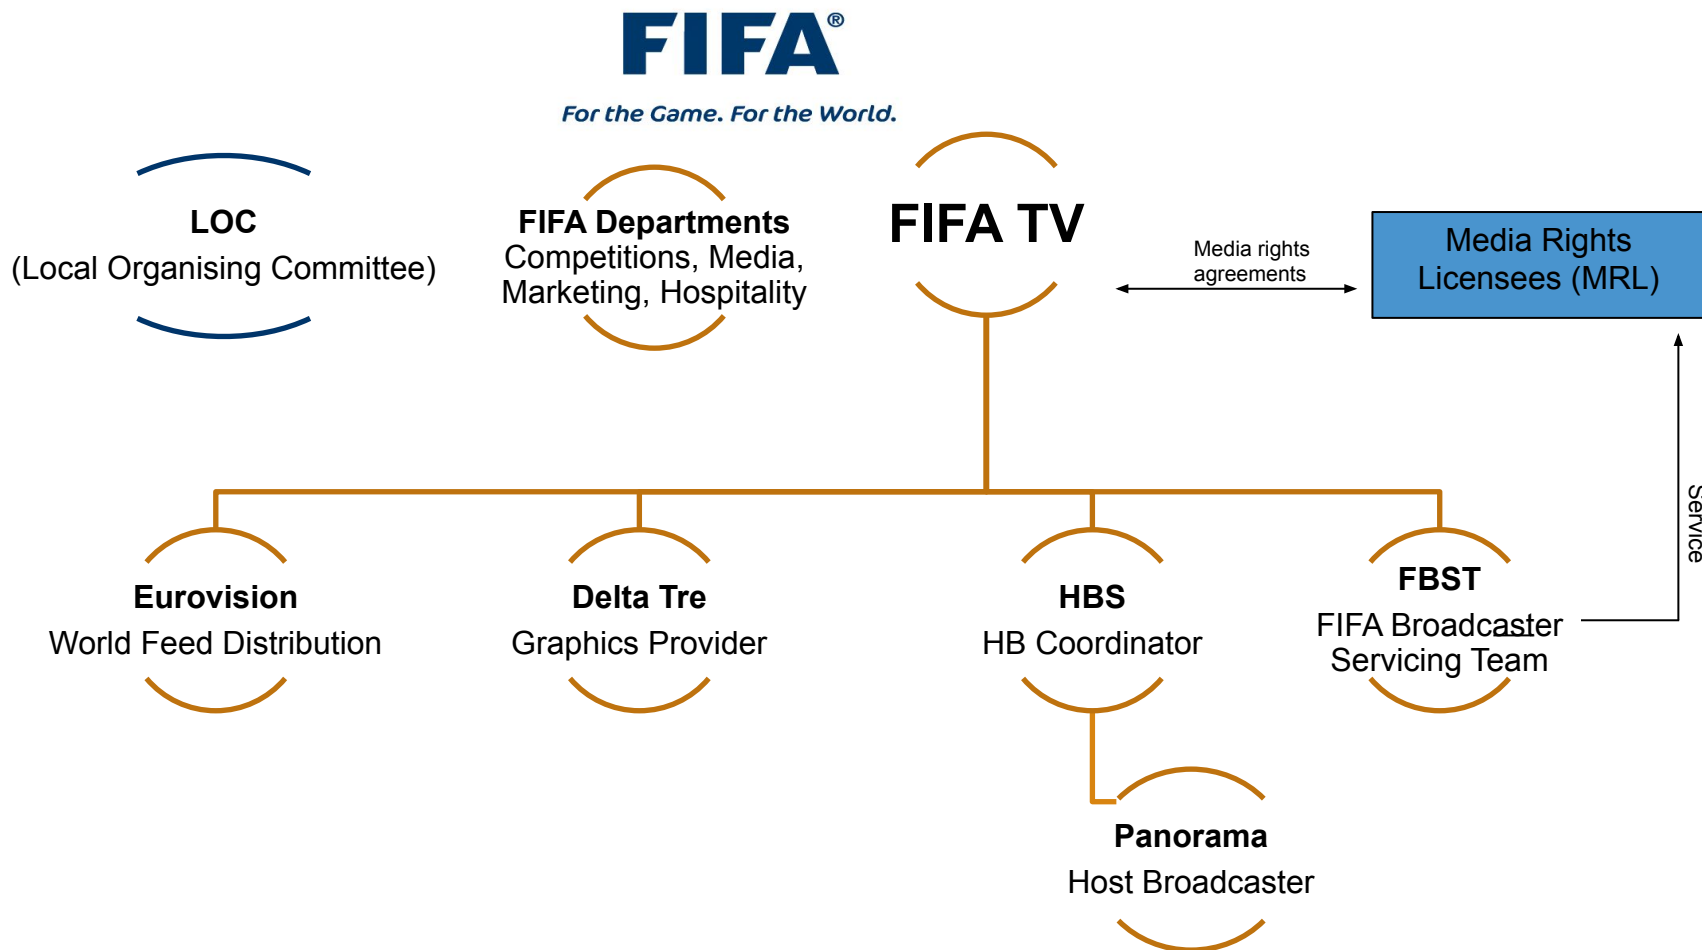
FIFA®

For the Game. For the World.

LOC
(Local Organising Committee)

FIFA Departments
Competitions, Media, Marketing, Hospitality

FIFA TV

Media rights agreements

Media Rights Licensees (MRL)

Service

Eurovision
World Feed Distribution

Delta Tre
Graphics Provider

HBS
HB Coordinator

FBST
FIFA Broadcaster Servicing Team

Panorama
Host Broadcaster